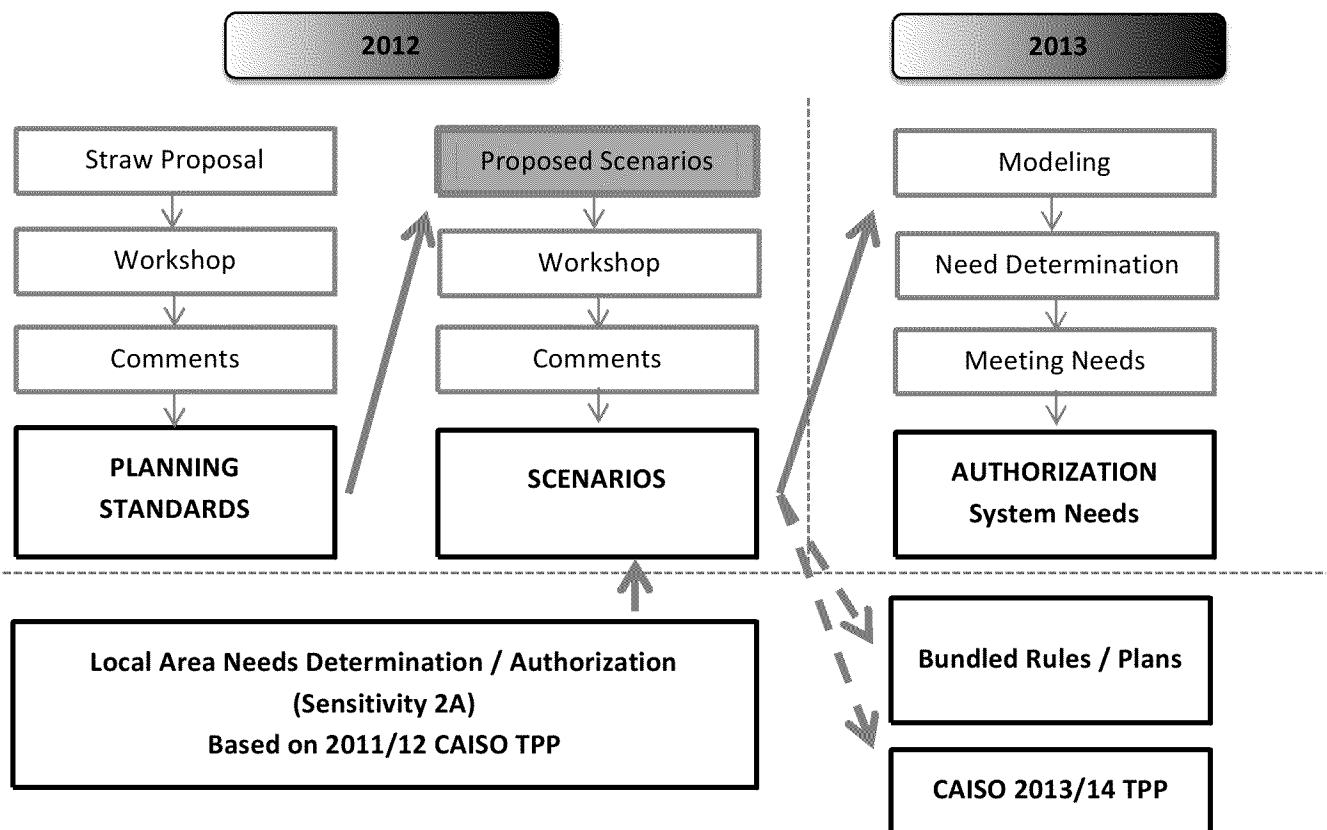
2012

2013

Straw Proposal

Workshop

Comments

PLANNING STANDARDS

Proposed Scenarios

Workshop

Comments

SCENARIOS

Modeling

Need Determination

Meeting Needs

AUTHORIZATION
System Needs

Local Area Needs Determination / Authorization
(Sensitivity 2A)
Based on 2011/12 CAISO TPP

Bundled Rules / Plans

CAISO 2013/14 TPP